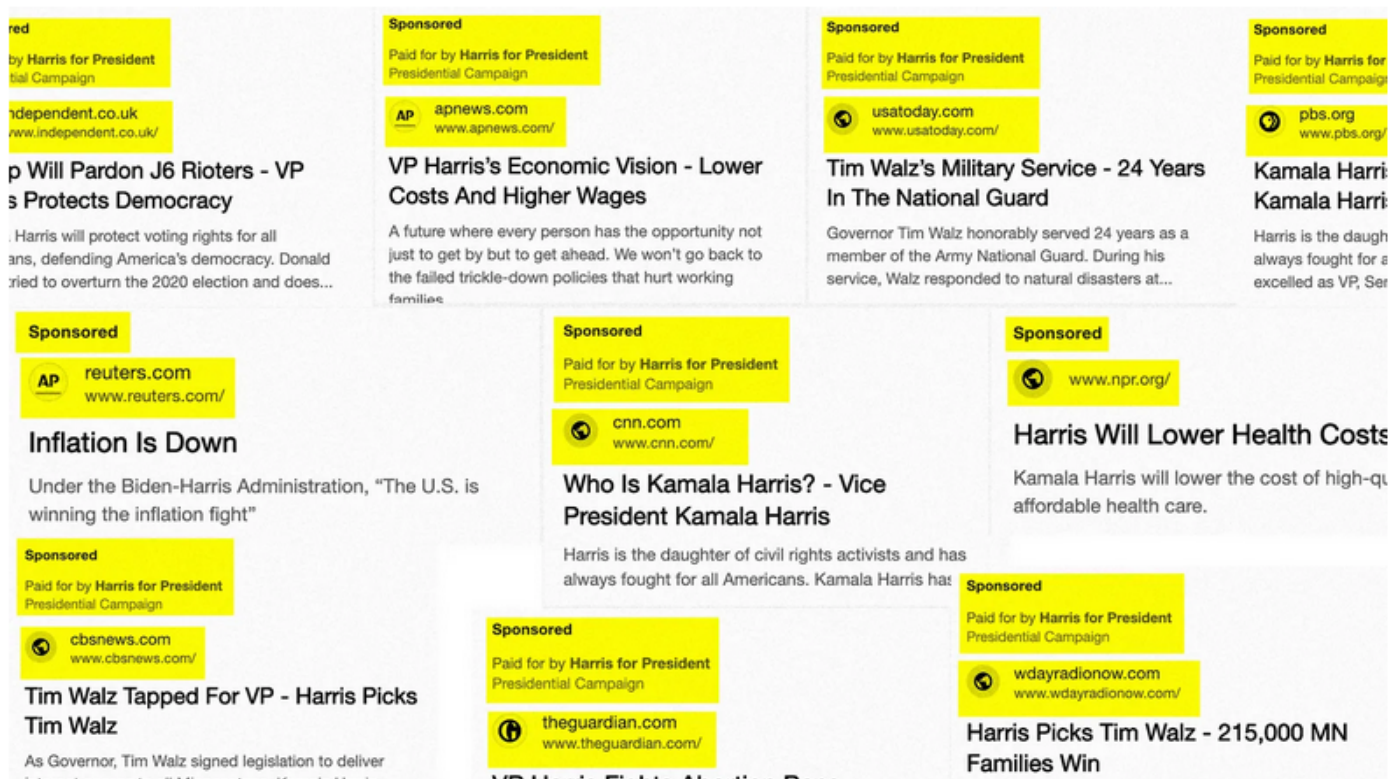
red
by Harris for President
tial Campaign

ndependent.co.uk
www.independent.co.uk/

p Will Pardon J6 Rioters - VP
s Protects Democracy

. Harris will protect voting rights for all
ans, defending America's democracy. Donald
ried to overturn the 2020 election and does...

Sponsored
Paid for by Harris for President
Presidential Campaign

AP apnews.com
www.apnews.com/

VP Harris's Economic Vision - Lower Costs And Higher Wages

A future where every person has the opportunity not just to get by but to get ahead. We won't go back to the failed trickle-down policies that hurt working families

Sponsored
Paid for by Harris for President
Presidential Campaign

usatoday.com
www.usatoday.com/

Tim Walz's Military Service - 24 Years In The National Guard

Governor Tim Walz honorably served 24 years as a member of the Army National Guard. During his service, Walz responded to natural disasters at...

Sponsored
Paid for by Harris for
Presidential Campaig

pbs.org
www.pbs.org/

Kamala Harri
Kamala Harri

Harris is the daugh
always fought for a
excelled as VP, Se

Sponsored

AP reuters.com
www.reuters.com/

Inflation Is Down

Under the Biden-Harris Administration, "The U.S. is winning the inflation fight"

Sponsored
Paid for by Harris for President
Presidential Campaign

cnn.com
www.cnn.com/

Who Is Kamala Harris? - Vice President Kamala Harris

Harris is the daughter of civil rights activists and has always fought for all Americans. Kamala Harris has

Sponsored

www.npr.org/

Harris Will Lower Health Costs

Kamala Harris will lower the cost of high-qu
affordable health care.

Sponsored
Paid for by Harris for President
Presidential Campaign

cbsnews.com
www.cbsnews.com/

Tim Walz Tapped For VP - Harris Picks Tim Walz

As Governor, Tim Walz signed legislation to deliver

Sponsored
Paid for by Harris for President
Presidential Campaign

theguardian.com
www.theguardian.com/

Sponsored
Paid for by Harris for President
Presidential Campaign

wdayradionow.com
www.wdayradionow.com/

Harris Picks Tim Walz - 215,000 MN Families Win